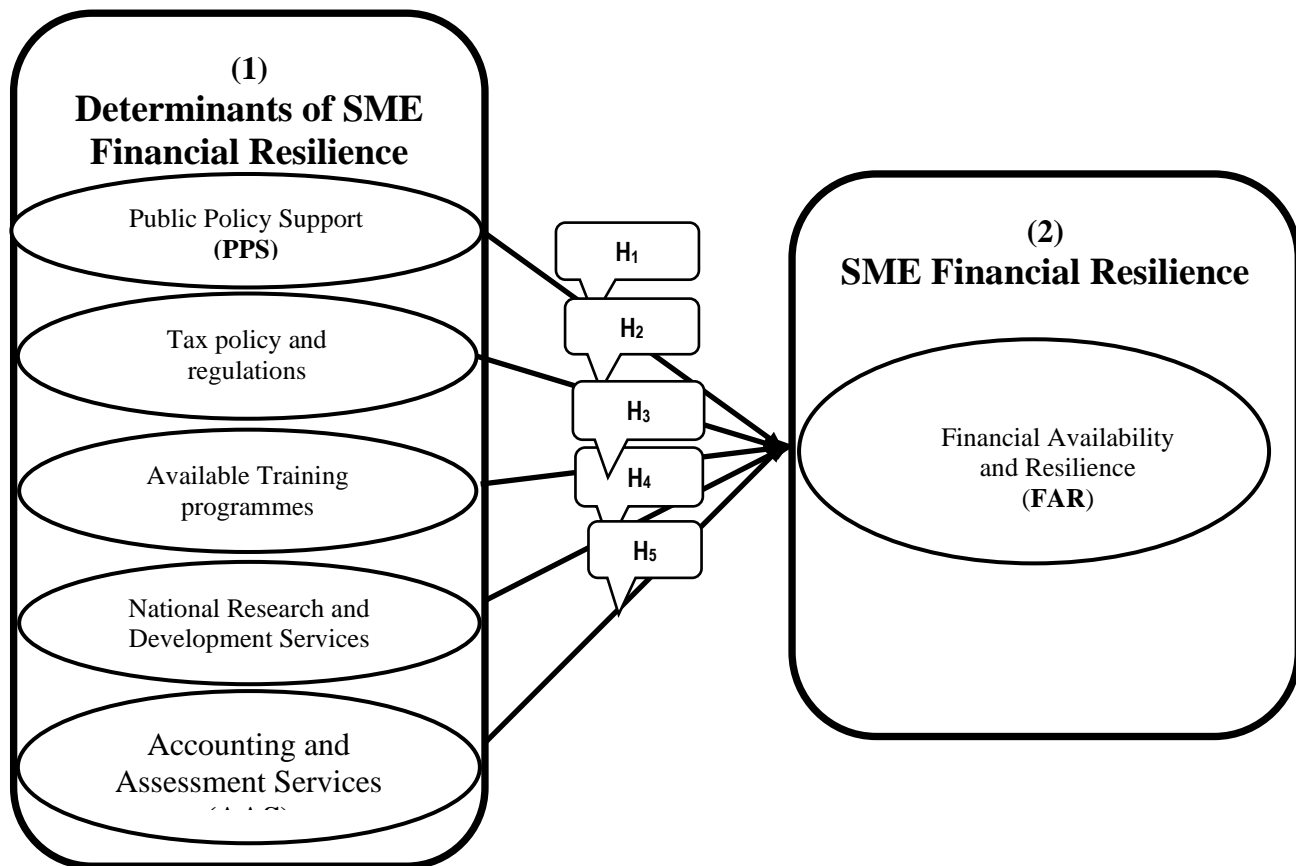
(1)
Determinants of SME Financial Resilience

Public Policy Support
(PPS)

Tax policy and regulations

Available Training programmes

National Research and Development Services

Accounting and Assessment Services
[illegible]

H$_1$

H$_2$

H$_3$

H$_4$

H$_5$

(2)
SME Financial Resilience

Financial Availability and Resilience
(FAR)